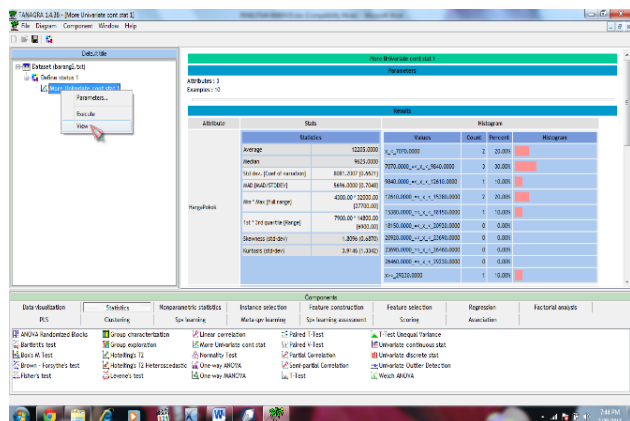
TANAGRA 1.4.38 - [More Univariate cont stat 1]

File Diagram Component Window Help

Dataset (barang1.txt)

Define status 1

More Univariate cont stat 1

Parameters...

Execute

View

More Univariate cont stat 1

Parameters

Attributes : 3

Examples : 10

Results

| Attribute | Stats | | Histogram | | | |
|---|---|---|---|---|---|---|
| | Statistics | | Values | Count | Percent | Histogram |
| HargaPokok | Average | 12205.0000 | x_<_7070.0000 | 2 | 20.00% | |
| | Median | 9625.0000 | 7070.0000_=<_x_<_9840.0000 | 3 | 30.00% | |
| | Std dev. [Coef of variation] | 8081.2007 [0.6621] | 9840.0000_=<_x_<_12610.0000 | 1 | 10.00% | |
| | MAD [MAD/STDDEV] | 5696.0000 [0.7048] | 12610.0000_=<_x_<_15380.0000 | 2 | 20.00% | |
| | Min * Max [Full range] | 4300.00 * 32000.00 [27700.00] | 15380.0000_=<_x_<_18150.0000 | 1 | 10.00% | |
| | 1st * 3rd quartile [Range] | 7900.00 * 14800.00 [6900.00] | 18150.0000_=<_x_<_20920.0000 | 0 | 0.00% | |
| | Skewness (std-dev) | 1.3096 (0.6870) | 20920.0000_=<_x_<_23690.0000 | 0 | 0.00% | |
| | Kurtosis (std-dev) | 3.9146 (1.3342) | 23690.0000_=<_x_<_26460.0000 | 0 | 0.00% | |
| | | | 26460.0000_=<_x_<_29230.0000 | 0 | 0.00% | |
| | | | x>=_29230.0000 | 1 | 10.00% | |

Components

Data visualization | Statistics | Nonparametric statistics | Instance selection | Feature construction | Feature selection | Regression | Factorial analysis

PLS | Clustering | Spv learning | Meta-spv learning | Spv learning assessment | Scoring | Association

ANOVA Randomized Blocks | Bartlett's test | Box's M Test | Brown - Forsythe's test | Fisher's test | Group characterization | Group exploration | Hotelling's T2 | Hotelling's T2 Heteroscedastic | Levene's test | Linear correlation | More Univariate cont stat | Normality Test | One-way ANOVA | One-way MANOVA | Paired T-Test | Paired V-Test | Partial Correlation | Semi-partial Correlation | T-Test | T-Test Unequal Variance | Univariate continuous stat | Univariate discrete stat | Univariate Outlier Detection | Welch ANOVA

2:48 PM